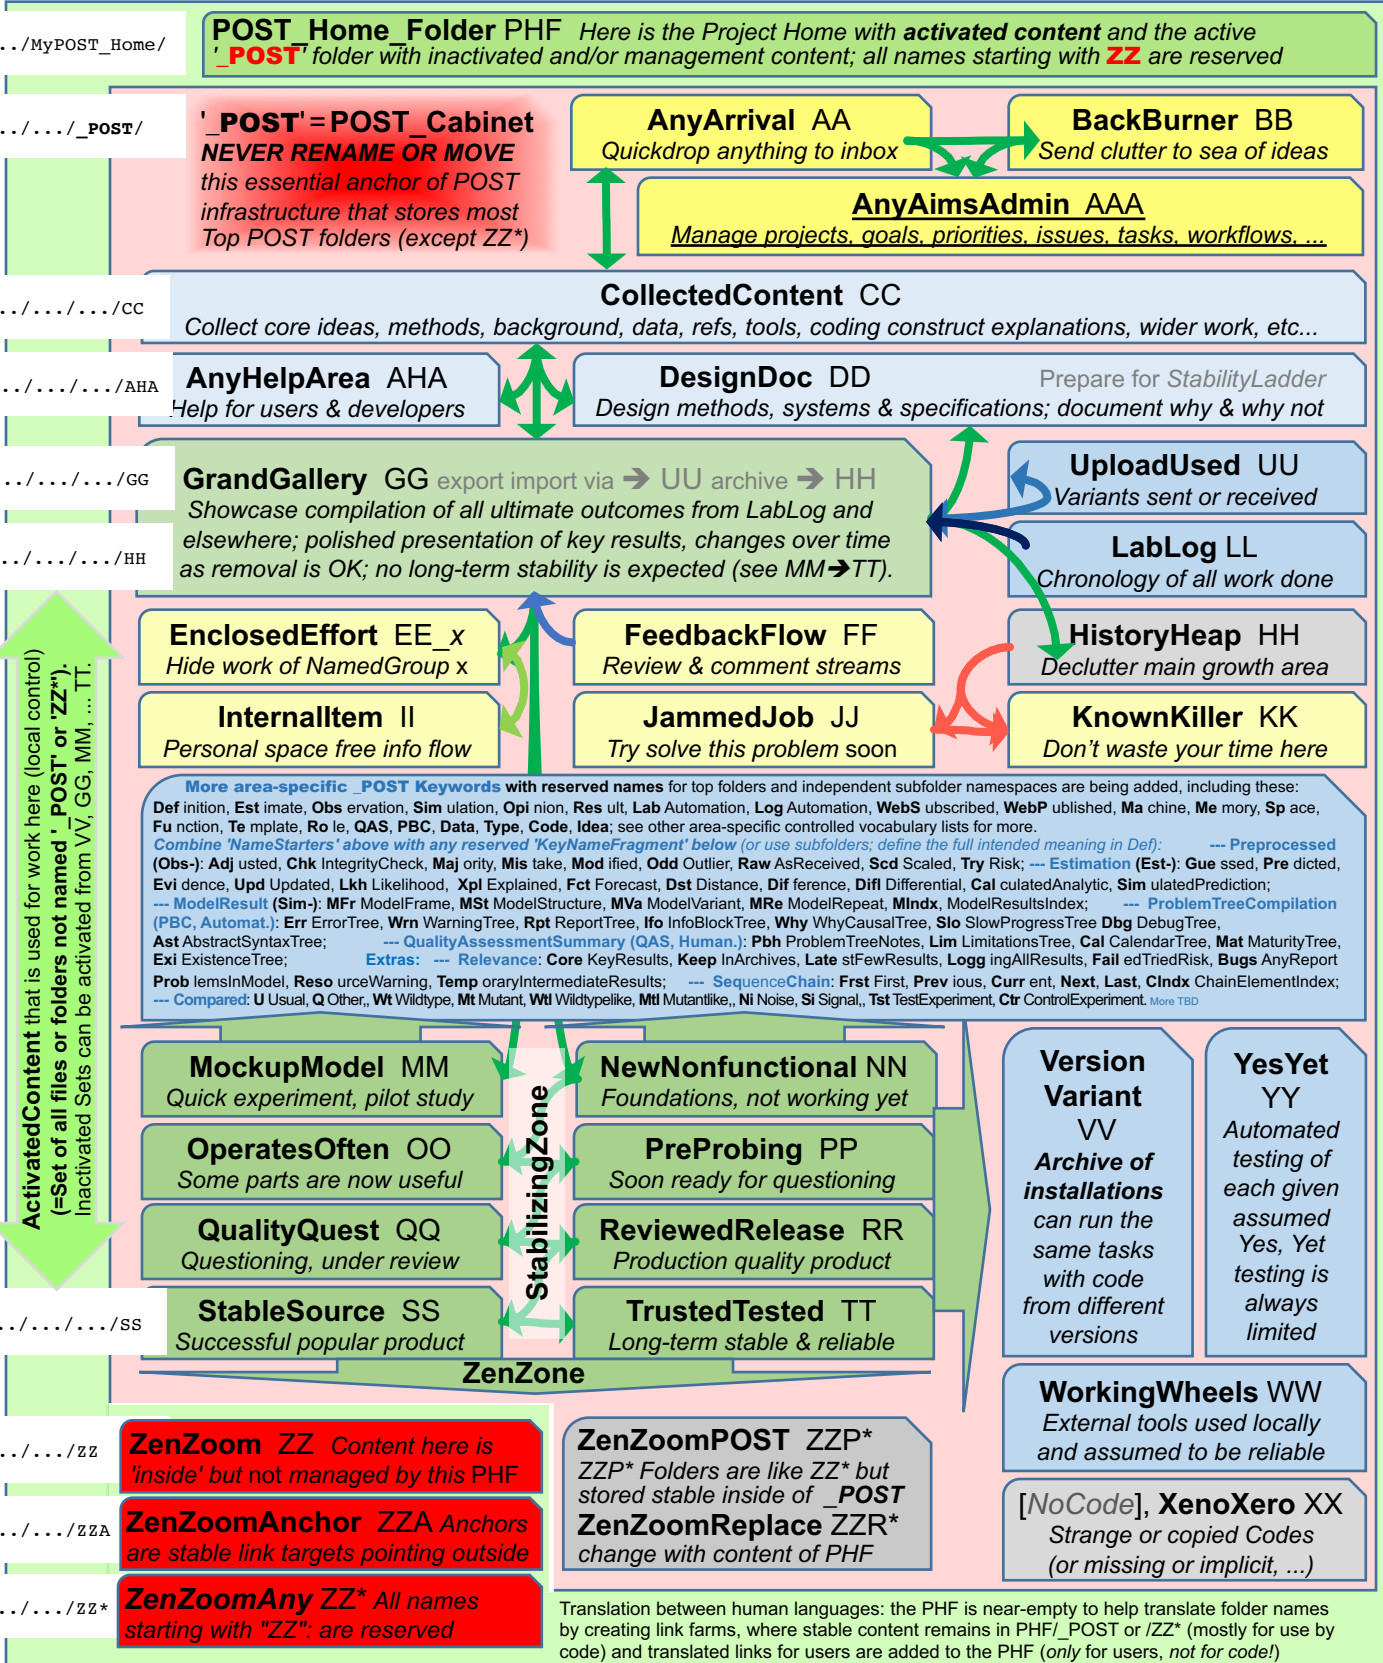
../MyPOST_Home/

POST_Home_Folder PHF Here is the Project Home with activated content and the active '_POST' folder with inactivated and/or management content; all names starting with ZZ are reserved

../.../_POST/

'_POST' = POST_Cabinet
NEVER RENAME OR MOVE this essential anchor of POST infrastructure that stores most Top POST folders (except ZZ*)

AnyArrival AA
Quickdrop anything to inbox

BackBurner BB
Send clutter to sea of ideas

AnyAimsAdmin AAA
Manage projects, goals, priorities, issues, tasks, workflows, ...

../.../.../CC

CollectedContent CC
Collect core ideas, methods, background, data, refs, tools, coding construct explanations, wider work, etc...

../.../.../AHA

AnyHelpArea AHA
Help for users & developers

DesignDoc DD Prepare for StabilityLadder
Design methods, systems & specifications; document why & why not

../.../.../GG

GrandGallery GG export import via ➔ UU archive ➔ HH
Showcase compilation of all ultimate outcomes from LabLog and elsewhere; polished presentation of key results, changes over time as removal is OK; no long-term stability is expected (see MM➔TT).

../.../.../HH

UploadUsed UU
Variants sent or received

LabLog LL
Chronology of all work done

EnclosedEffort EE_x
Hide work of NamedGroup x

FeedbackFlow FF
Review & comment streams

HistoryHeap HH
Declutter main growth area

InternalItem II
Personal space free info flow

JammedJob JJ
Try solve this problem soon

KnownKiller KK
Don't waste your time here

ActivatedContent that is used for work here (local control)
(=Set of all files or folders not named '_POST' or 'ZZ*').
Inactivated Sets can be activated from VV, GG, MM, ... TT.

More area-specific _POST Keywords with reserved names for top folders and independent subfolder namespaces are being added, including these: Def inition, Est imate, Obs ervation, Sim ulation, Opi nion, Res ult, Lab Automation, Log Automation, WebS ubscribed, WebP ublished, Ma chine, Me mory, Sp ace, Fu nction, Te mplate, Ro le, QAS, PBC, Data, Type, Code, Idea; see other area-specific controlled vocabulary lists for more.
Combine 'NameStarters' above with any reserved 'KeyNameFragment' below (or use subfolders; define the full intended meaning in Def): --- Preprocessed (Obs-): Adj usted, Chk IntegrityCheck, Maj ority, Mis take, Mod ified, Odd Outlier, Raw AsReceived, Scd Scaled, Try Risk; --- Estimation (Est-): Gue ssed, Pre dicted, Evi dence, Upd Updated, Lkh Likelihood, Xpl Explained, Fct Forecast, Dst Distance, Dif ference, Difl Differential, Cal culatedAnalytic, Sim ulatedPrediction; --- ModelResult (Sim-): MFr ModelFrame, MSt ModelStructure, MVa ModelVariant, MRe ModelRepeat, MIndx, ModelResultsIndex; --- ProblemTreeCompilation (PBC, Automat.): Err ErrorTree, Wrn WarningTree, Rpt ReportTree, Ifo InfoBlockTree, Why WhyCausalTree, Slo SlowProgressTree Dbg DebugTree, Ast AbstractSyntaxTree; --- QualityAssessmentSummary (QAS, Human.): Pbh ProblemTreeNotes, Lim LimitationsTree, Cal CalendarTree, Mat MaturityTree, Exi ExistenceTree; Extras: --- Relevance: Core KeyResults, Keep InArchives, Late stFewResults, Logg ingAllResults, Fail edTriedRisk, Bugs AnyReport Prob lemsInModel, Reso urceWarning, Temp oraryIntermediateResults; --- SequenceChain: Frst First, Prev ious, Curr ent, Next, Last, CIndx ChainElementIndex; --- Compared: U Usual, Q Other,, Wt Wildtype, Mt Mutant, Wtl Wildtypelike, Mtl Mutantlike,, Ni Noise, Si Signal,, Tst TestExperiment, Ctr ControlExperiment. More TBD

MockupModel MM
Quick experiment, pilot study

NewNonfunctional NN
Foundations, not working yet

OperatesOften OO
Some parts are now useful

PreProbing PP
Soon ready for questioning

QualityQuest QQ
Questioning, under review

ReviewedRelease RR
Production quality product

../.../.../SS

StableSource SS
Successful popular product

TrustedTested TT
Long-term stable & reliable

StabilizingZone

ZenZone

Version Variant VV
Archive of installations can run the same tasks with code from different versions

YesYet YY
Automated testing of each given assumed Yes, Yet testing is always limited

WorkingWheels WW
External tools used locally and assumed to be reliable

../.../ZZ

ZenZoom ZZ Content here is 'inside' but not managed by this PHF

../.../ZZA

ZenZoomAnchor ZZA Anchors are stable link targets pointing outside

../.../ZZ*

ZenZoomAny ZZ* All names starting with "ZZ": are reserved

ZenZoomPOST ZZP*
ZZP* Folders are like ZZ* but stored stable inside of _POST
ZenZoomReplace ZZR*
change with content of PHF

[NoCode], XenoXero XX
Strange or copied Codes (or missing or implicit, ...)

Translation between human languages: the PHF is near-empty to help translate folder names by creating link farms, where stable content remains in PHF/_POST or /ZZ* (mostly for use by code) and translated links for users are added to the PHF (only for users, not for code!)